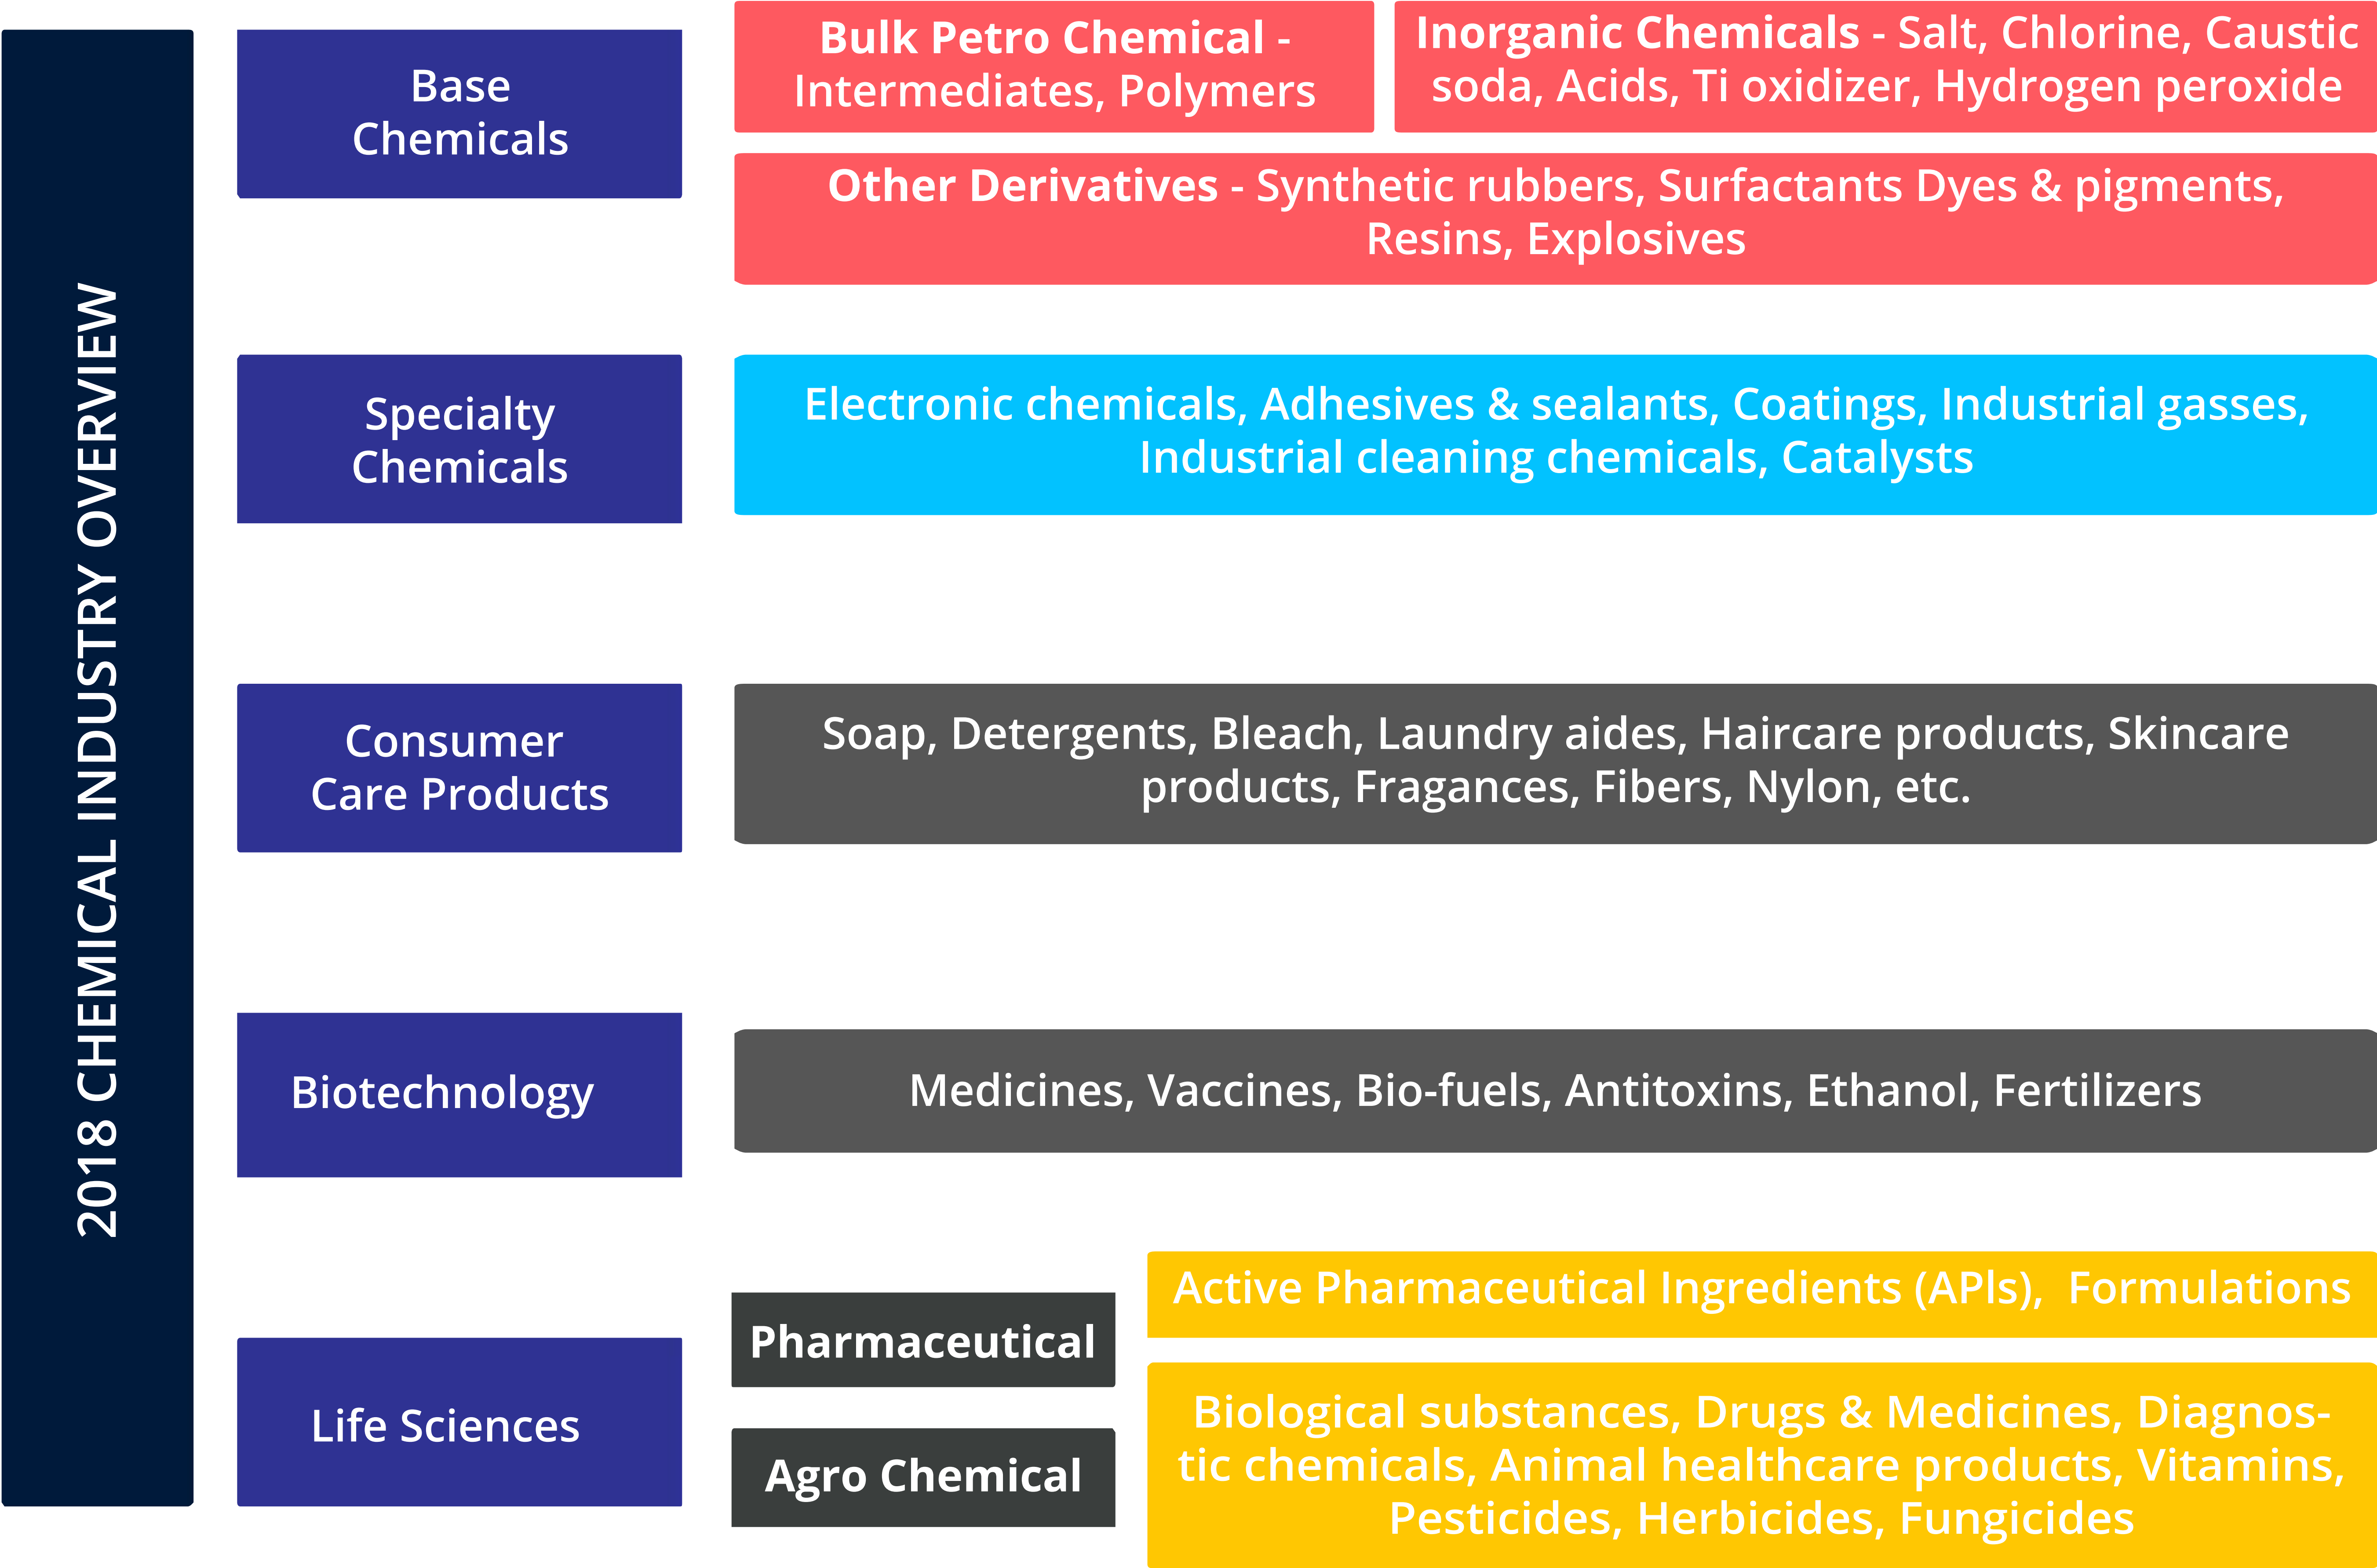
2018 CHEMICAL INDUSTRY OVERVIEW

Base Chemicals

Bulk Petro Chemical - Intermediates, Polymers

Inorganic Chemicals - Salt, Chlorine, Caustic soda, Acids, Ti oxidizer, Hydrogen peroxide

Other Derivatives - Synthetic rubbers, Surfactants Dyes & pigments, Resins, Explosives

Specialty Chemicals

Electronic chemicals, Adhesives & sealants, Coatings, Industrial gasses, Industrial cleaning chemicals, Catalysts

Consumer Care Products

Soap, Detergents, Bleach, Laundry aides, Haircare products, Skincare products, Fragances, Fibers, Nylon, etc.

Biotechnology

Medicines, Vaccines, Bio-fuels, Antitoxins, Ethanol, Fertilizers

Life Sciences

Pharmaceutical

Agro Chemical

Active Pharmaceutical Ingredients (APIs), Formulations

Biological substances, Drugs & Medicines, Diagnostic chemicals, Animal healthcare products, Vitamins, Pesticides, Herbicides, Fungicides